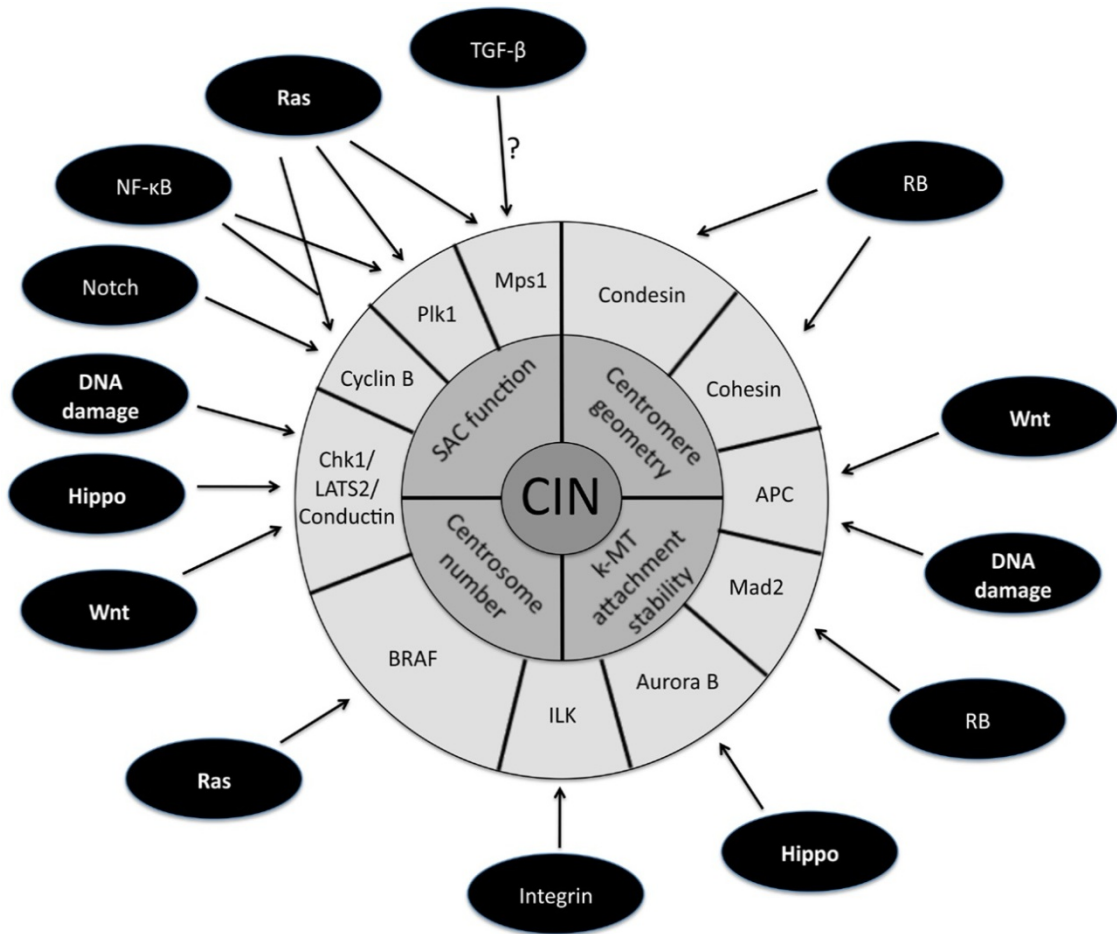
TGF-β

Ras

?

NF-κB

RB

Notch

Mps1

Plk1

Condesin

Cyclin B

DNA damage

SAC function

Centromere geometry

Cohesin

Wnt

Hippo

Chk1/ LATS2/ Conductin

CIN

APC

Centrosome number

k-MT attachment stability

DNA damage

Wnt

Mad2

BRAF

Aurora B

ILK

RB

Ras

Hippo

Integrin